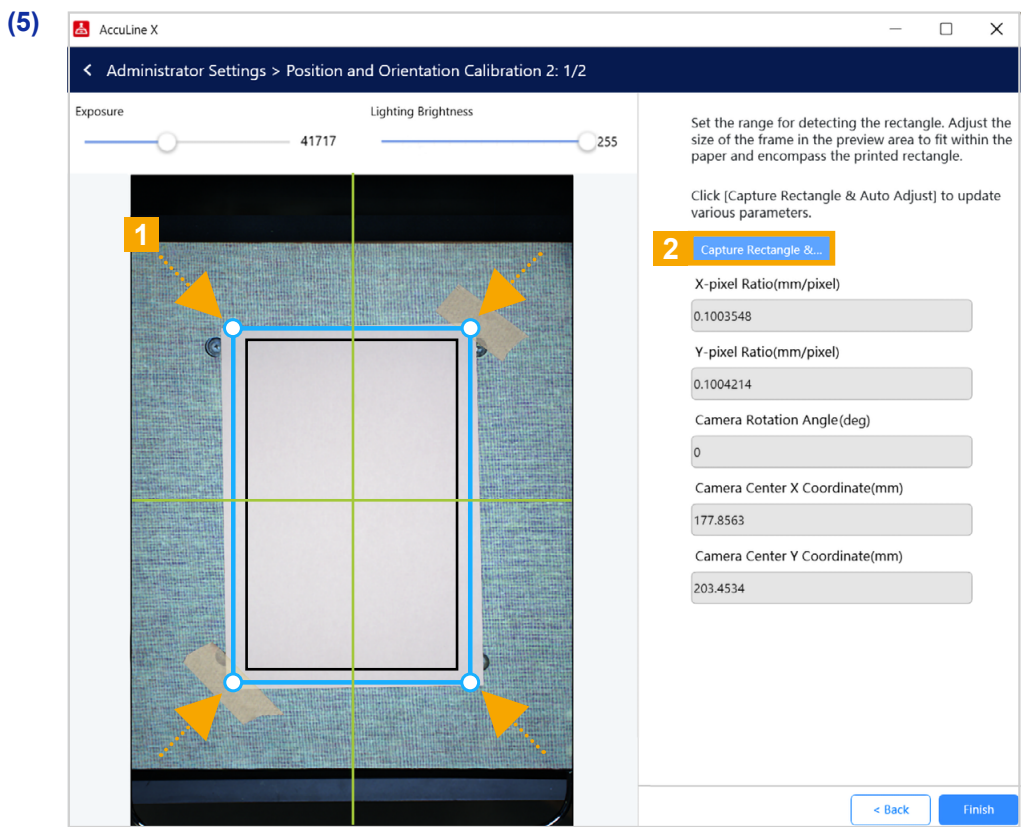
(5)

AccuLine X

Administrator Settings > Position and Orientation Calibration 2: 1/2

Exposure
41717

Lighting Brightness
255

1

Set the range for detecting the rectangle. Adjust the size of the frame in the preview area to fit within the paper and encompass the printed rectangle.

Click [Capture Rectangle & Auto Adjust] to update various parameters.

2 Capture Rectangle &...

X-pixel Ratio(mm/pixel)
0.1003548

Y-pixel Ratio(mm/pixel)
0.1004214

Camera Rotation Angle(deg)
0

Camera Center X Coordinate(mm)
177.8563

Camera Center Y Coordinate(mm)
203.4534

< Back
Finish